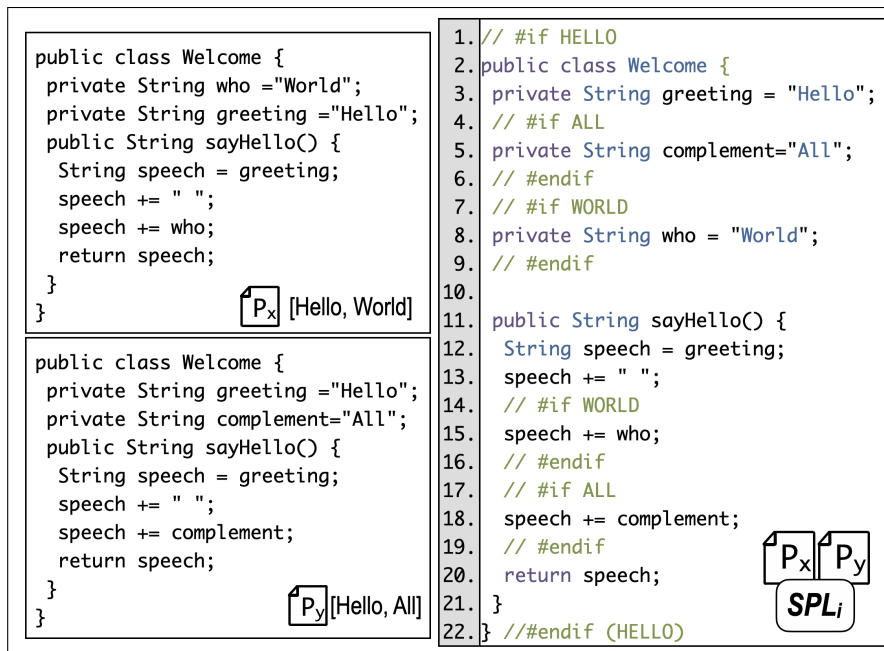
public class Welcome {
 private String who ="World";
 private String greeting ="Hello";
 public String sayHello() {
  String speech = greeting;
  speech += " ";
  speech += who;
  return speech;
 }
}

$P_x$ [Hello, World]

public class Welcome {
 private String greeting ="Hello";
 private String complement="All";
 public String sayHello() {
  String speech = greeting;
  speech += " ";
  speech += complement;
  return speech;
 }
}

$P_y$ [Hello, All]

1. // #if HELLO
2. public class Welcome {
3.  private String greeting = "Hello";
4.  // #if ALL
5.  private String complement="All";
6.  // #endif
7.  // #if WORLD
8.  private String who = "World";
9.  // #endif
10.
11.  public String sayHello() {
12.   String speech = greeting;
13.   speech += " ";
14.   // #if WORLD
15.   speech += who;
16.   // #endif
17.   // #if ALL
18.   speech += complement;
19.   // #endif
20.   return speech;
21.  }
22. } //#endif (HELLO)

$P_x$ $P_y$
$SPL_i$